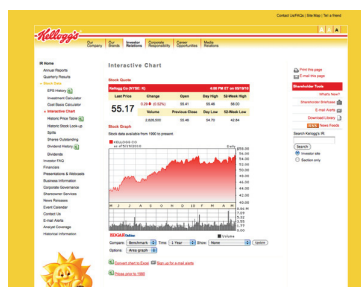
Contact Us | FAQs | Site Map | Tell a Friend

Kellogg's

Our Company | Our Brands | Investor Relations | Corporate Responsibility | Career Opportunities | Media Relations

IR Home
Annual Reports
Quarterly Results
Stock Info
EPS History
Investment Calculator
Cost Basis Calculator
» Interactive Chart
Historic Price Table
Historic Stock Look-up
Splits
Shares Outstanding
Dividend History
Dividends
Investor FAQ
Financials
Presentations & Webcasts
Business Information
Corporate Governance
Shareowner Services
News Releases
Event Calendar
Contact Us
E-mail Alerts
Analyst Coverage
Historical Information

Interactive Chart

Stock Quote

Kellogg Co (NYSE: K) | 4:00 PM ET on 05/18/10

| Last Price | Change | Open | Day High | 52-Week High |
|---|---|---|---|---|
| 55.17 | 0.26 (0.52%) | 55.41 | 55.66 | 56.00 |
| | Volume | Previous Close | Day Low | 52-Week Low |
| | 2,606,000 | 55.46 | 54.70 | 42.84 |

Stock Graph
Stock data available from 1980 to present

KELLOGG CO
5/18/2010

56.00
55.00
54.00
53.00
52.00
51.00
50.00
49.00
48.00
47.00
46.00
45.00

J J A S O N D J F M A M

Volume

Compare: Benchmark | Time: 1 Year | Show: None | Update
Options: Area graph

Convert chart to Excel | Sign up for e-mail alerts

Prices prior to 1980

Print this page
E-mail this page

Shareholder Tools
What's New?
Shareholder Briefcase
E-mail Alerts
Download Library
RSS News Feeds
Search Kellogg's IR
Search
Investor site
Section only